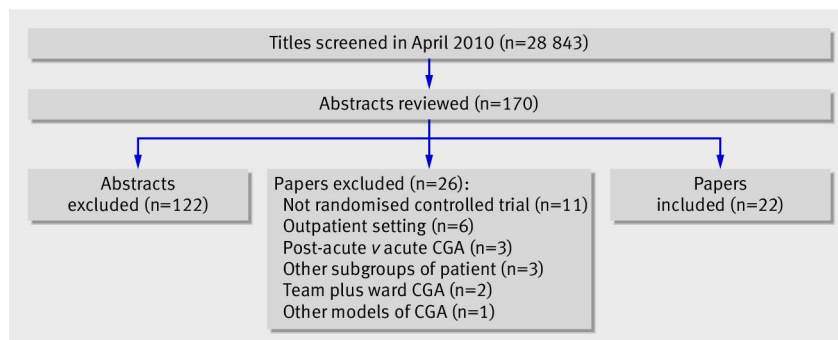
Titles screened in April 2010 (n=28 843)

Abstracts reviewed (n=170)

Abstracts excluded (n=122)

Papers excluded (n=26):
Not randomised controlled trial (n=11)
Outpatient setting (n=6)
Post-acute v acute CGA (n=3)
Other subgroups of patient (n=3)
Team plus ward CGA (n=2)
Other models of CGA (n=1)

Papers included (n=22)